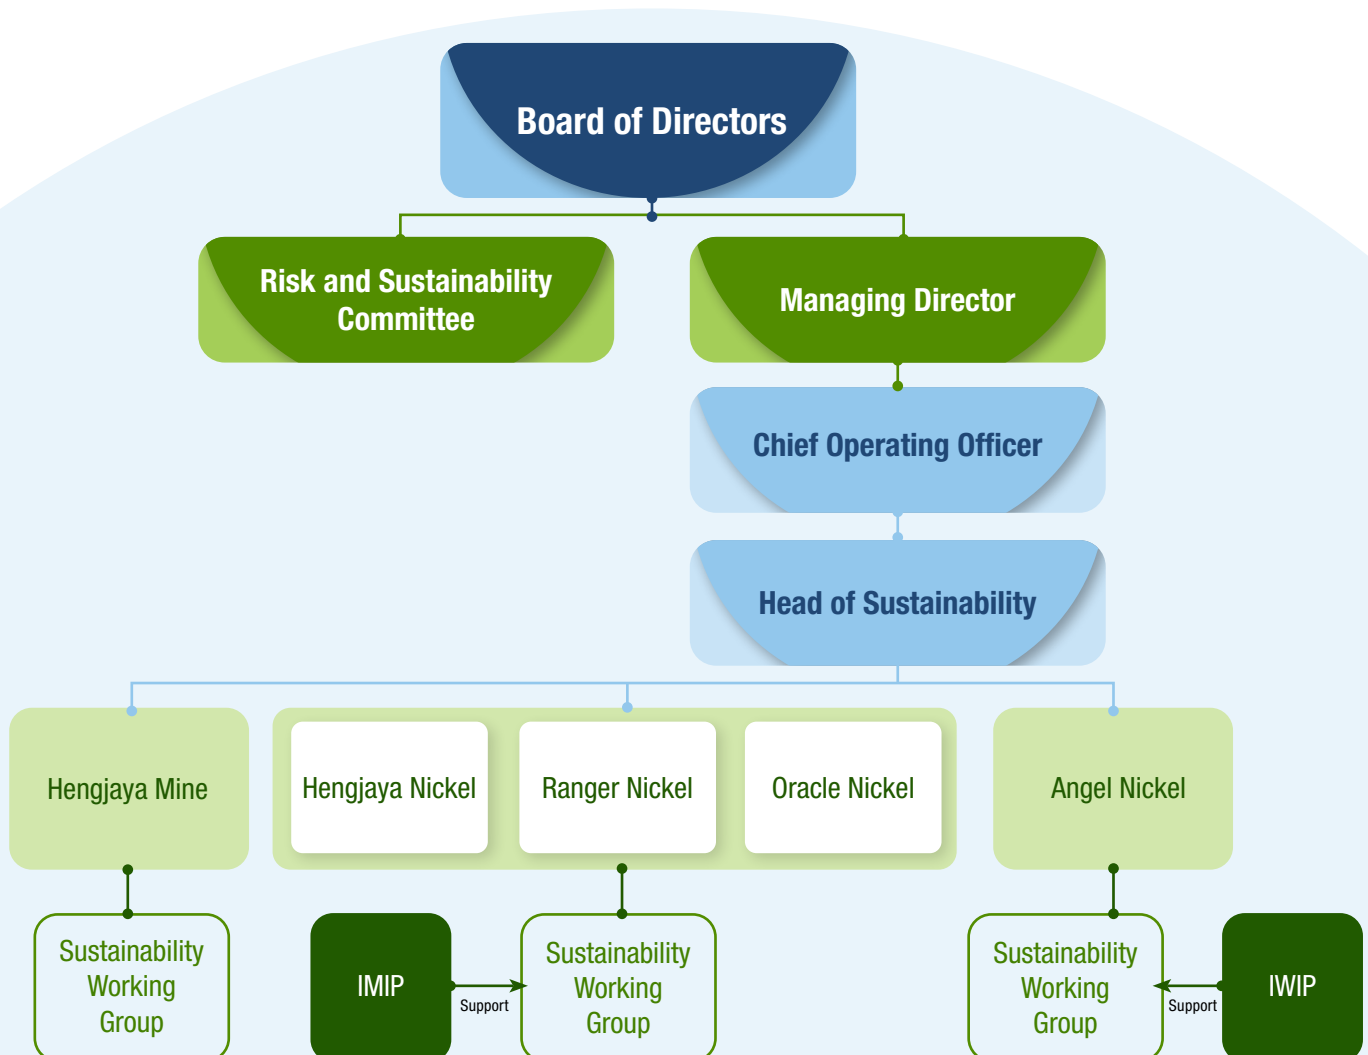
Board of Directors

Risk and Sustainability Committee

Managing Director

Chief Operating Officer

Head of Sustainability

Hengjaya Mine

Hengjaya Nickel

Ranger Nickel

Oracle Nickel

Angel Nickel

Sustainability Working Group

IMIP

Support

Sustainability Working Group

Sustainability Working Group

Support

IWIP